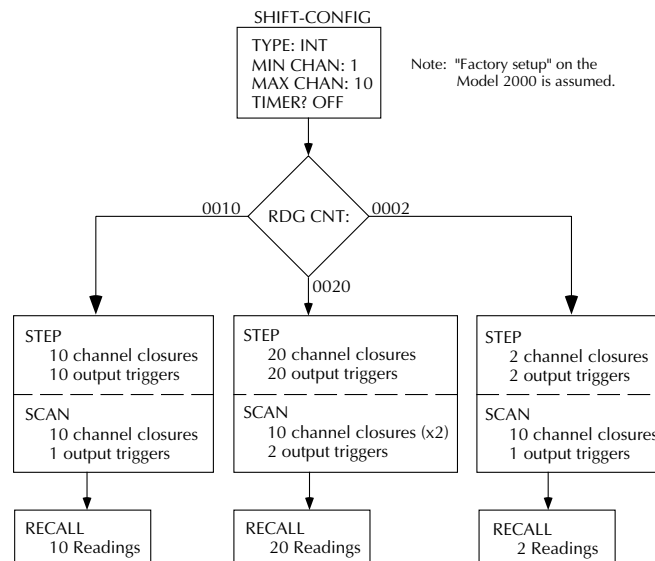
SHIFT-CONFIG

TYPE: INT
MIN CHAN: 1
MAX CHAN: 10
TIMER? OFF

Note: "Factory setup" on the Model 2000 is assumed.

RDG CNT:

0010

0002

0020

STEP
10 channel closures
10 output triggers

SCAN
10 channel closures
1 output triggers

RECALL
10 Readings

STEP
20 channel closures
20 output triggers

SCAN
10 channel closures (x2)
2 output triggers

RECALL
20 Readings

STEP
2 channel closures
2 output triggers

SCAN
10 channel closures
1 output triggers

RECALL
2 Readings